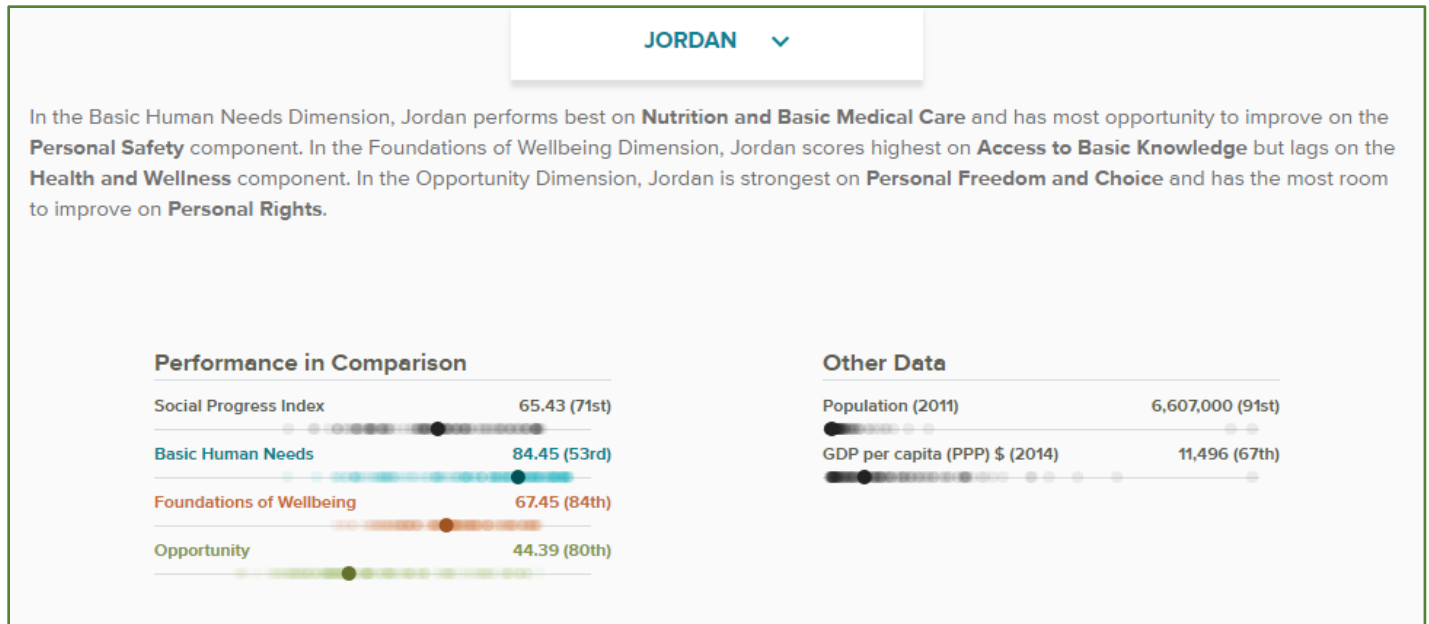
JORDAN

In the Basic Human Needs Dimension, Jordan performs best on **Nutrition and Basic Medical Care** and has most opportunity to improve on the **Personal Safety** component. In the Foundations of Wellbeing Dimension, Jordan scores highest on **Access to Basic Knowledge** but lags on the **Health and Wellness** component. In the Opportunity Dimension, Jordan is strongest on **Personal Freedom and Choice** and has the most room to improve on **Personal Rights**.

Performance in Comparison

Social Progress Index 65.43 (71st)

Basic Human Needs 84.45 (53rd)

Foundations of Wellbeing 67.45 (84th)

Opportunity 44.39 (80th)

Other Data

Population (2011) 6,607,000 (91st)

GDP per capita (PPP) $ (2014) 11,496 (67th)